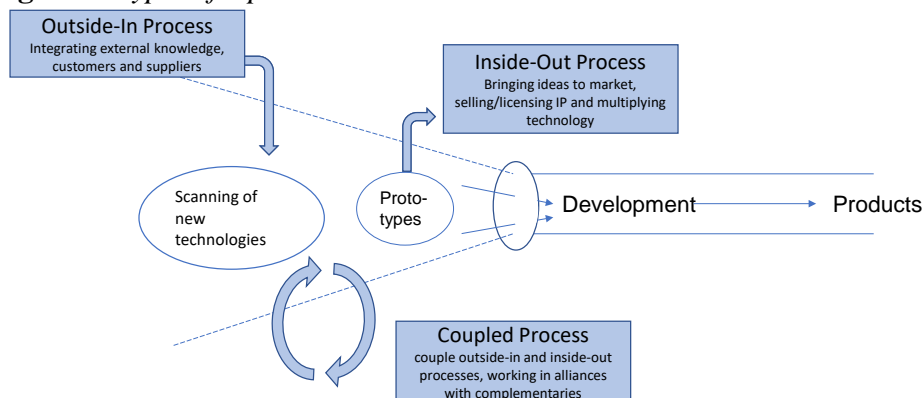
Outside-In Process
Integrating external knowledge, customers and suppliers

Inside-Out Process
Bringing ideas to market, selling/licensing IP and multiplying technology

Scanning of new technologies

Proto-types

Development

Products

Coupled Process
couple outside-in and inside-out processes, working in alliances with complementaries